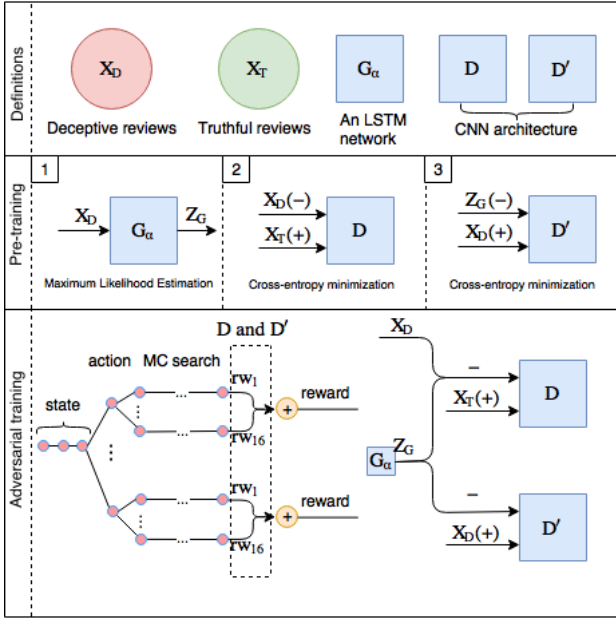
Definitions

$X_D$
Deceptive reviews

$X_T$
Truthful reviews

$G_\alpha$
An LSTM network

D

D′

CNN architecture

Pre-training

1
$X_D$
$G_\alpha$
$Z_G$
Maximum Likelihood Estimation

2
$X_D(-)$
$X_T(+)$
D
Cross-entropy minimization

3
$Z_G(-)$
$X_D(+)$
D′
Cross-entropy minimization

Adversarial training

D and D′
action
MC search
state
$rw_1$
$rw_{16}$
+
reward
$rw_1$
$rw_{16}$
+
reward

$X_D$
–
$X_T(+)$
D
$G_\alpha$
$Z_G$
–
$X_D(+)$
D′